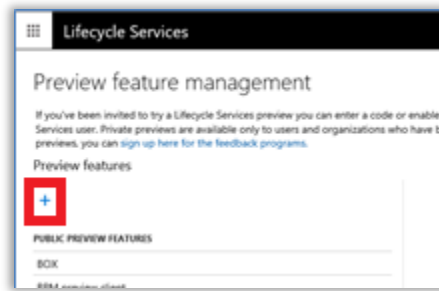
Lifecycle Services

Preview feature management

If you've been invited to try a Lifecycle Services preview you can enter a code or enable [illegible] Services user. Private previews are available only to users and organizations who have b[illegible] previews, you can sign up here for the feedback programs.

Preview features

+

PUBLIC PREVIEW FEATURES

BOX

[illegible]